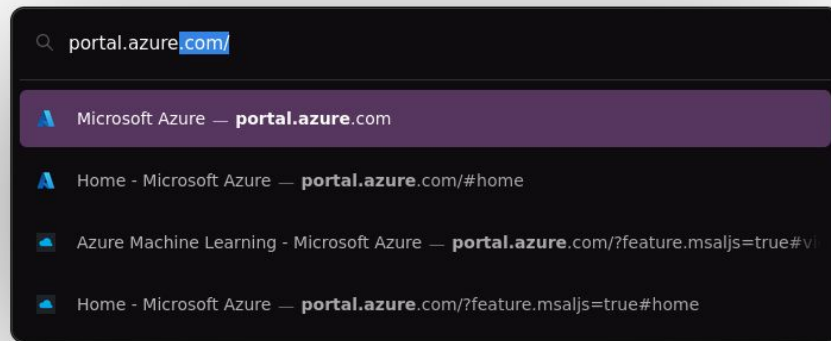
portal.azure.com/

Microsoft Azure — portal.azure.com

Home - Microsoft Azure — portal.azure.com/#home

Azure Machine Learning - Microsoft Azure — portal.azure.com/?feature.msaljs=true#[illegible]

Home - Microsoft Azure — portal.azure.com/?feature.msaljs=true#home